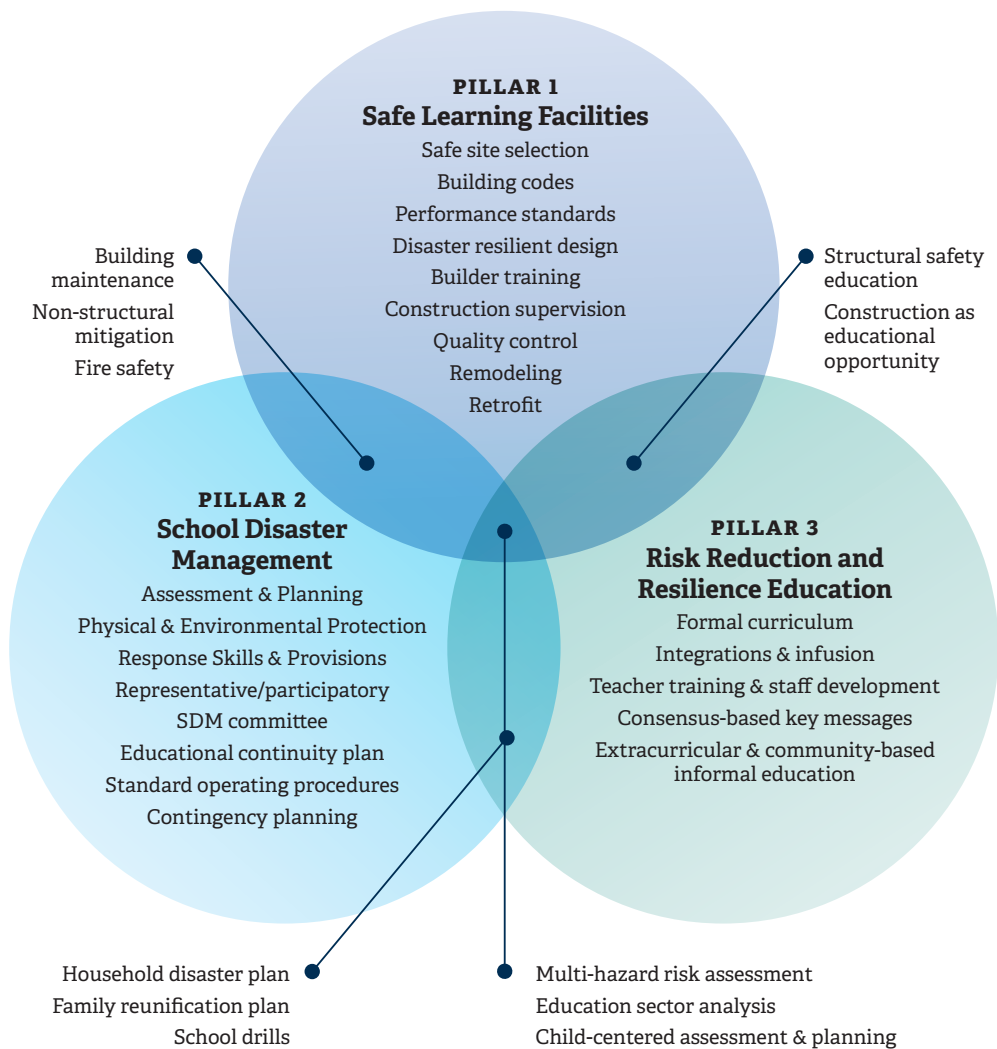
PILLAR 1
Safe Learning Facilities
Safe site selection
Building codes
Performance standards
Disaster resilient design
Builder training
Construction supervision
Quality control
Remodeling
Retrofit

Building maintenance
Non-structural mitigation
Fire safety

Structural safety education
Construction as educational opportunity

PILLAR 2
School Disaster Management
Assessment & Planning
Physical & Environmental Protection
Response Skills & Provisions
Representative/participatory
SDM committee
Educational continuity plan
Standard operating procedures
Contingency planning

PILLAR 3
Risk Reduction and Resilience Education
Formal curriculum
Integrations & infusion
Teacher training & staff development
Consensus-based key messages
Extracurricular & community-based informal education

Household disaster plan
Family reunification plan
School drills

Multi-hazard risk assessment
Education sector analysis
Child-centered assessment & planning